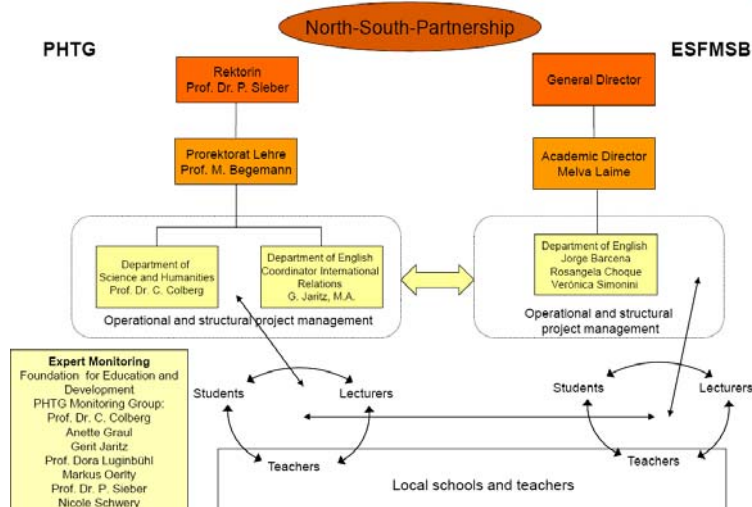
North-South-Partnership

PHTG

ESFMSB

Rektorin
Prof. Dr. P. Sieber

Prorektorat Lehre
Prof. M. Begemann

Department of Science and Humanities
Prof. Dr. C. Colberg

Department of English
Coordinator International Relations
G. Jaritz, M.A.

Operational and structural project management

General Director

Academic Director
Melva Laime

Department of English
Jorge Barcena
Rosangela Choque
Verónica Simonini

Operational and structural project management

Expert Monitoring
Foundation for Education and Development
PHTG Monitoring Group:
Prof. Dr. C. Colberg
Anette Graul
Gerit Jaritz
Prof. Dora Luginbühl
Markus Oertly
Prof. Dr. P. Sieber
Nicole Schwery

Students

Lecturers

Teachers

Students

Lecturers

Teachers

Local schools and teachers